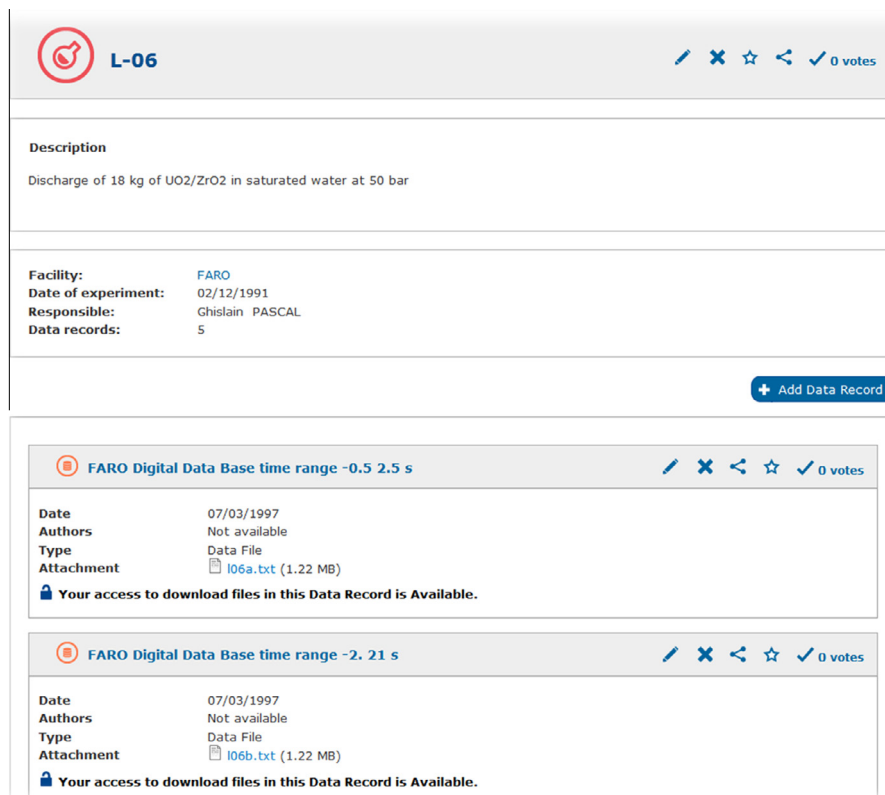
L-06

0 votes

Description

Discharge of 18 kg of UO2/ZrO2 in saturated water at 50 bar

Facility: FARO
Date of experiment: 02/12/1991
Responsible: Ghislain PASCAL
Data records: 5

Add Data Record

FARO Digital Data Base time range -0.5 2.5 s

0 votes

Date 07/03/1997
Authors Not available
Type Data File
Attachment l06a.txt (1.22 MB)

Your access to download files in this Data Record is Available.

FARO Digital Data Base time range -2. 21 s

0 votes

Date 07/03/1997
Authors Not available
Type Data File
Attachment l06b.txt (1.22 MB)

Your access to download files in this Data Record is Available.